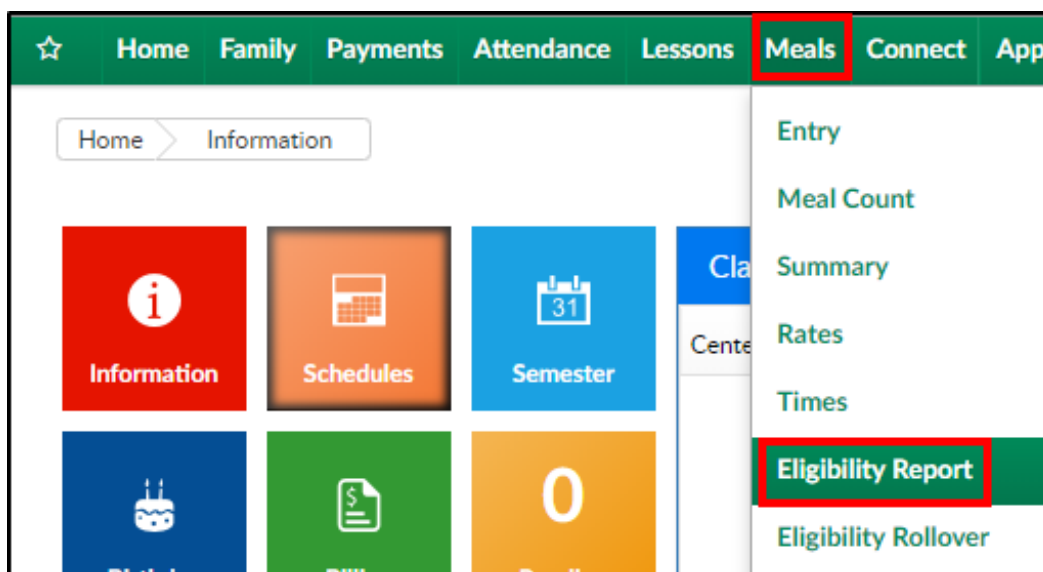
☆ Home Family Payments Attendance Lessons Meals Connect App

Home Information

Information

Schedules

31

Semester

Cla

Cente

0

Entry

Meal Count

Summary

Rates

Times

Eligibility Report

Eligibility Rollover